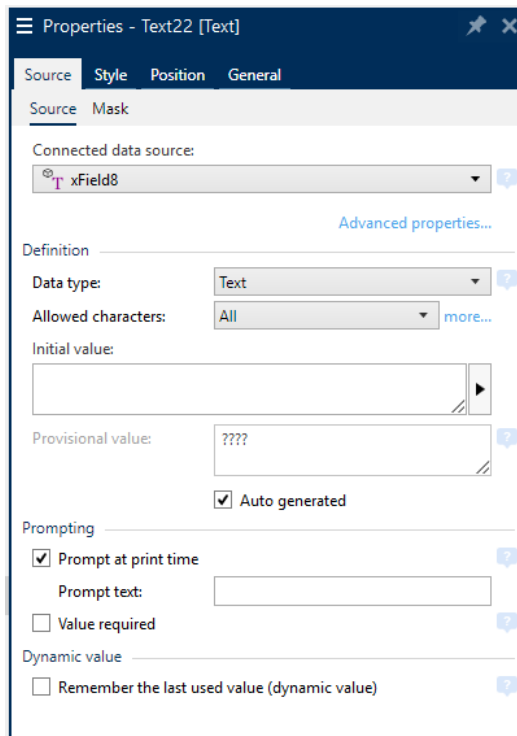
Properties - Text22 [Text]

Source Style Position General

Source Mask

Connected data source:

xField8

Advanced properties...

Definition

Data type: Text

Allowed characters: All more...

Initial value:

Provisional value: ????

Auto generated

Prompting

Prompt at print time

Prompt text:

Value required

Dynamic value

Remember the last used value (dynamic value)